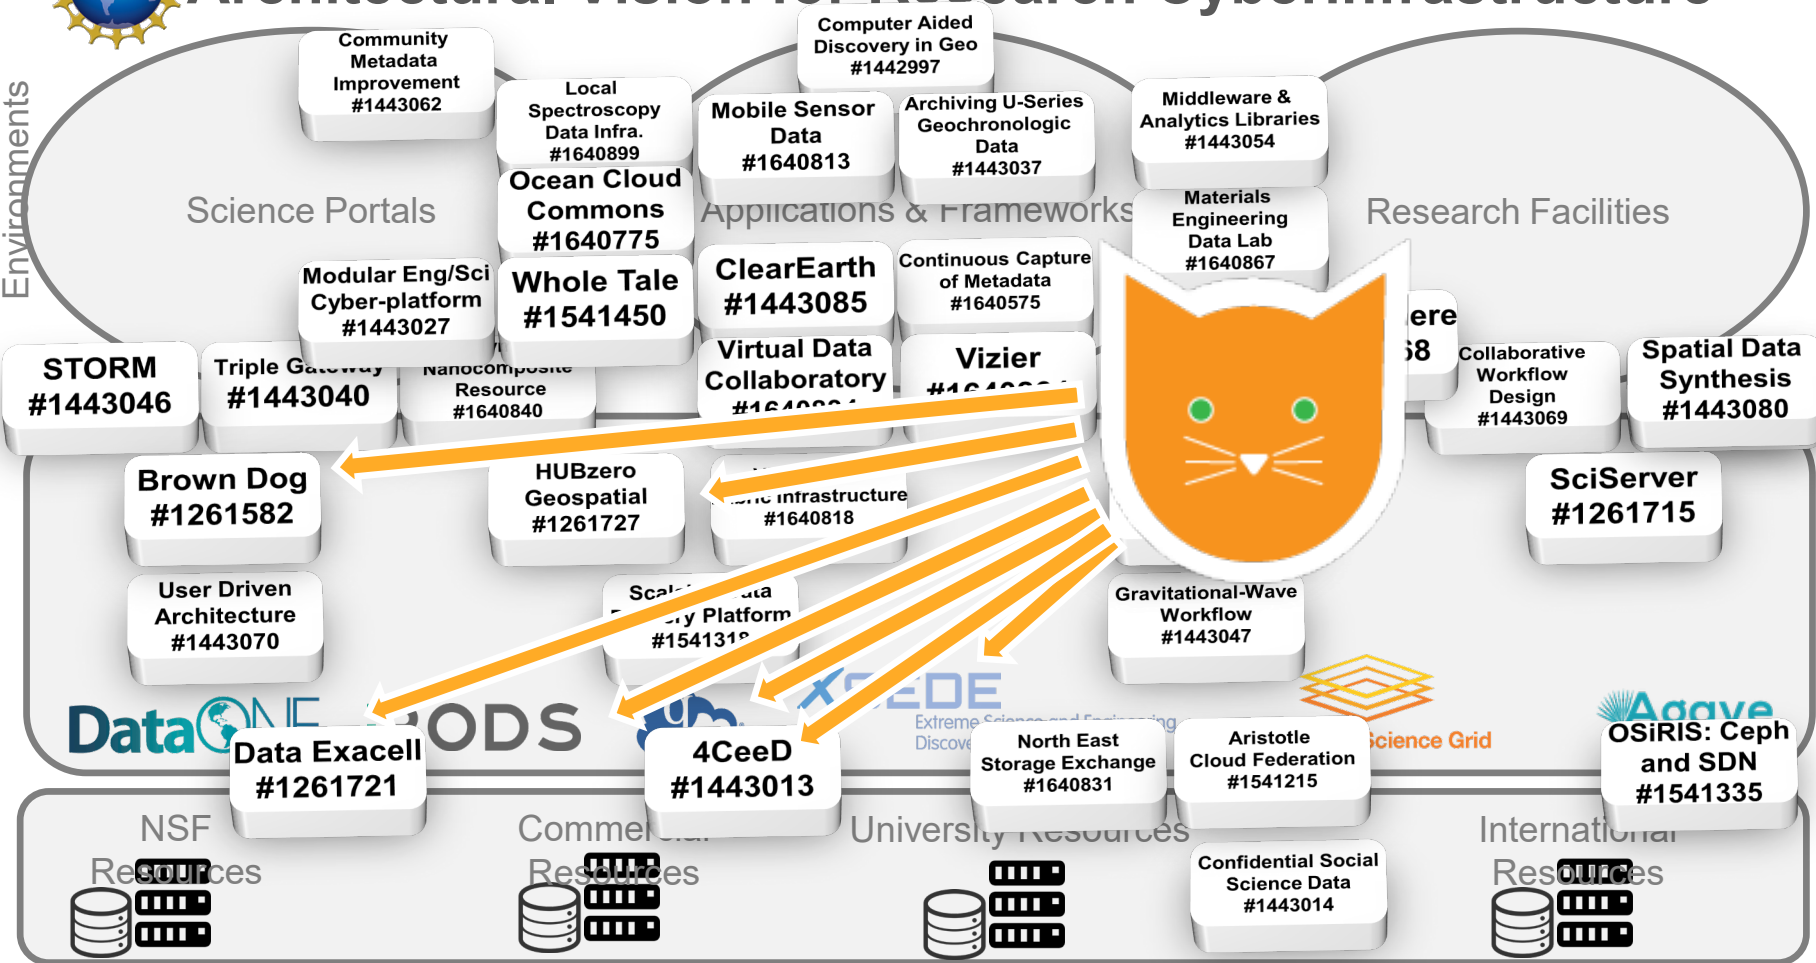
Environments

Community Metadata Improvement #1443062

Local Spectroscopy Data Infra. #1640899

Computer Aided Discovery in Geo #1442997

Mobile Sensor Data #1640813

Archiving U-Series Geochronologic Data #1443037

Middleware & Analytics Libraries #1443054

Science Portals

Ocean Cloud Commons #1640775

Applications & Frameworks

Materials Engineering Data Lab #1640867

Research Facilities

Modular Eng/Sci Cyber-platform #1443027

Whole Tale #1541450

ClearEarth #1443085

Continuous Capture of Metadata #1640575

STORM #1443046

Triple Gateway #1443040

Nanocomposite Resource #1640840

Virtual Data Collaboratory

Vizier

ere
58

Collaborative Workflow Design #1443069

Spatial Data Synthesis #1443080

Brown Dog #1261582

HUBzero Geospatial #1261727

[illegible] Infrastructure #1640818

SciServer #1261715

User Driven Architecture #1443070

Scal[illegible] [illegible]ata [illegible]ry Platform #154131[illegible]

Gravitational-Wave Workflow #1443047

DataONE

Data Exacell #1261721

iRODS

4CeeD #1443013

XSEDE
Extreme Science and Engineering Discov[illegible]

North East Storage Exchange #1640831

Aristotle Cloud Federation #1541215

Science Grid

Agave

OSiRIS: Ceph and SDN #1541335

NSF Resources

Commercial Resources

University Resources

Confidential Social Science Data #1443014

International Resources